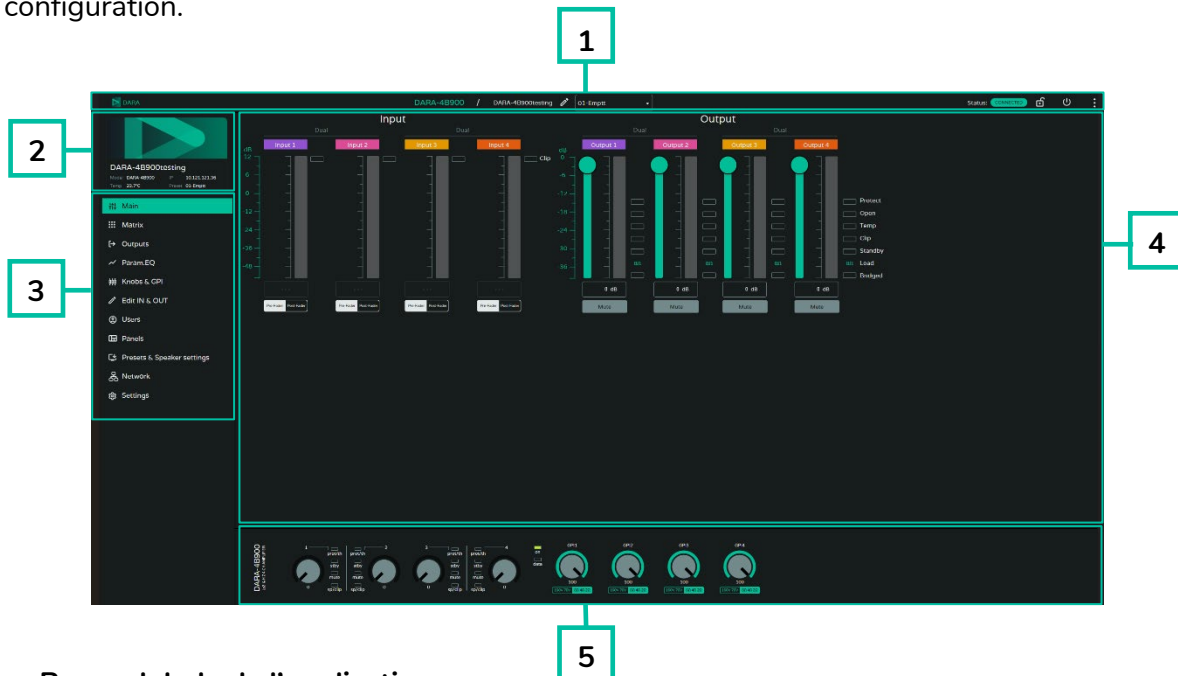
configuration.

1

DARA

DARA-4B900 / DARA-4B900testing 01-Empti

Status: CONNECTED

2

DARA-4B900testing

Model DARA-4B900 IP 10.121.121.39
Temp 20.7°C Preset 01-Empti

3

Main
Matrix
Outputs
Param.EQ
Knobs & GPI
Edit IN & OUT
Users
Panels
Presets & Speaker settings
Network
Settings

Input

Dual Dual

Input 1 Input 2 Input 3 Input 4

Clip

dB
12
6
0
-12
-24
-36
-48

Pre Fader Post Fader Pre Fader Post Fader Pre Fader Post Fader Pre Fader Post Fader

Output

Dual Dual

Output 1 Output 2 Output 3 Output 4

dB
0
-6
-12
-18
-24
-30
-36

0 dB 0 dB 0 dB 0 dB

Mute Mute Mute Mute

Protect
Open
Temp
Clip
Standby
Load
Bridged

4

DARA-4B900

prot/th
stby
mute
sp/clip

GP1 GP2 GP3 GP4

100 100 100 100

5

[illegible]